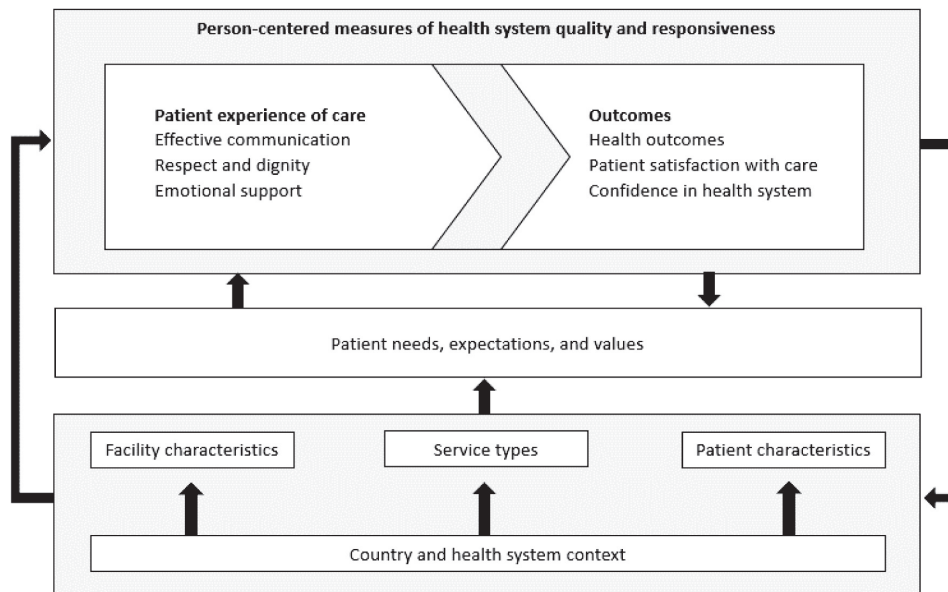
Person-centered measures of health system quality and responsiveness

Patient experience of care
Effective communication
Respect and dignity
Emotional support

Outcomes
Health outcomes
Patient satisfaction with care
Confidence in health system

Patient needs, expectations, and values

Facility characteristics

Service types

Patient characteristics

Country and health system context